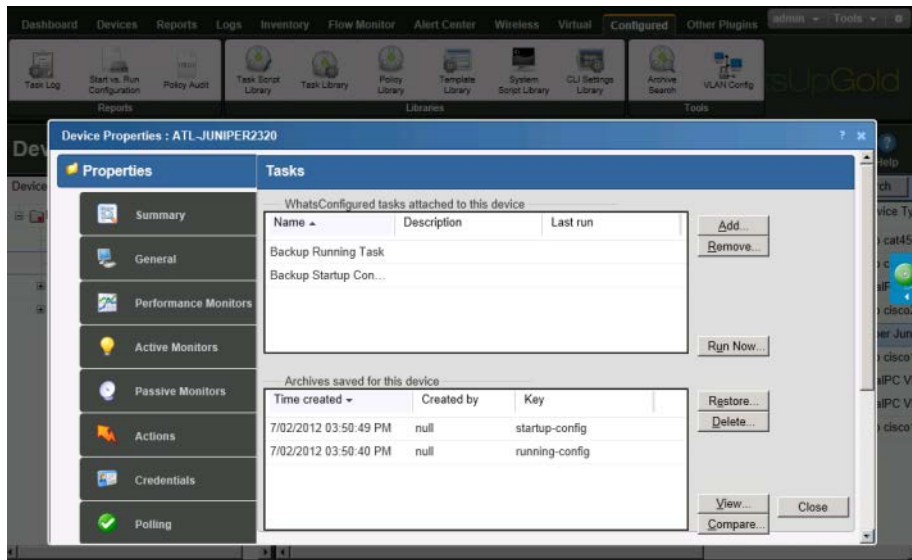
Dashboard Devices Reports Logs Inventory Flow Monitor Alert Center Wireless Virtual Configured Other Plugins admin Tools

Task Log Start vs. Run Configuration Policy Audit
Reports
Task Script Library Task Library Policy Library Template Library System Script Library CLI Settings Library
Libraries
Archive Search VLAN Config
Tools

sUpGold

Dev

Device

Device Properties : ATL-JUNIPER2320

Properties

Summary
General
Performance Monitors
Active Monitors
Passive Monitors
Actions
Credentials
Polling

Tasks

WhatsConfigured tasks attached to this device

| Name | Description | Last run |
|---|---|---|
| Backup Running Task | | |
| Backup Startup Con... | | |

Add...
Remove...
Run Now...

Archives saved for this device

| Time created | Created by | Key |
|---|---|---|
| 7/02/2012 03:50:49 PM | null | startup-config |
| 7/02/2012 03:50:40 PM | null | running-config |

Restore...
Delete...
View...
Compare...
Close

Help
rch
vice Ty
cat45
c
alF
cisco
er Jun
cisco
alPC V
alPC V
cisco